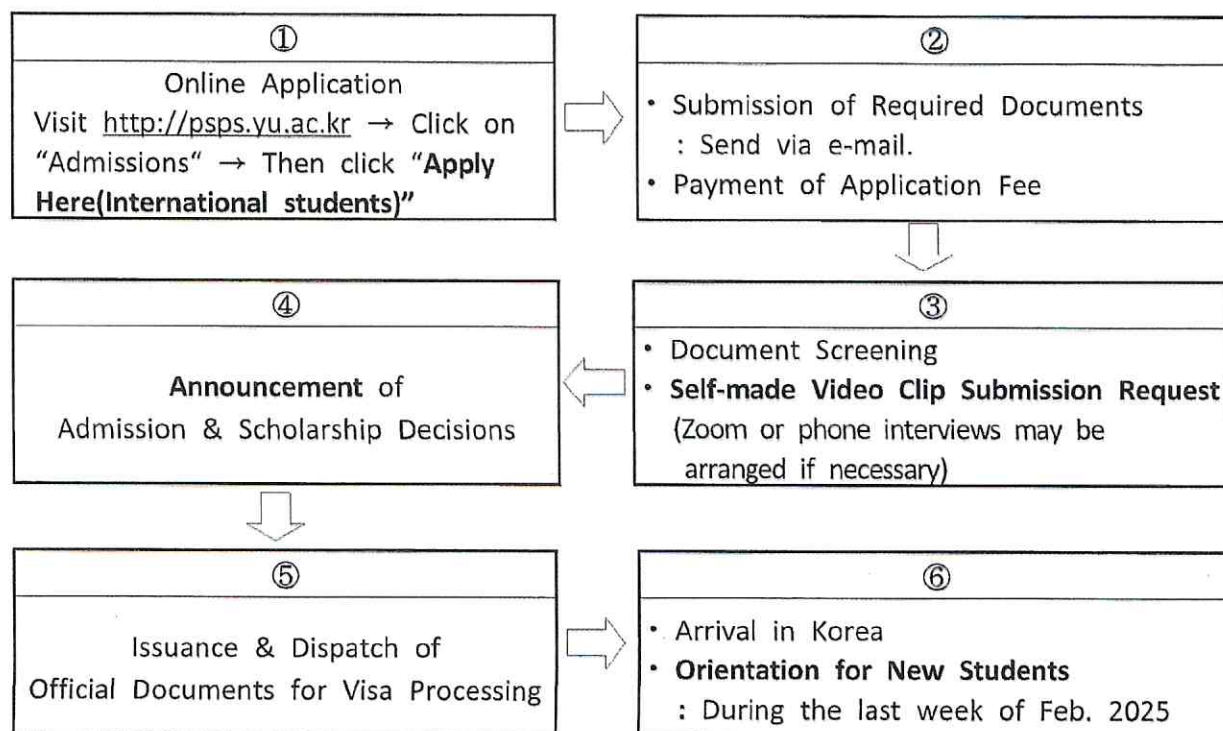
①

Online Application
Visit http://psps.yu.ac.kr → Click on "Admissions" → Then click "**Apply Here(International students)**"

②

• Submission of Required Documents
: Send via e-mail.
• Payment of Application Fee

③

• Document Screening
• **Self-made Video Clip Submission Request**
(Zoom or phone interviews may be arranged if necessary)

④

**Announcement** of
Admission & Scholarship Decisions

⑤

Issuance & Dispatch of
Official Documents for Visa Processing

⑥

• Arrival in Korea
• **Orientation for New Students**
: During the last week of Feb. 2025